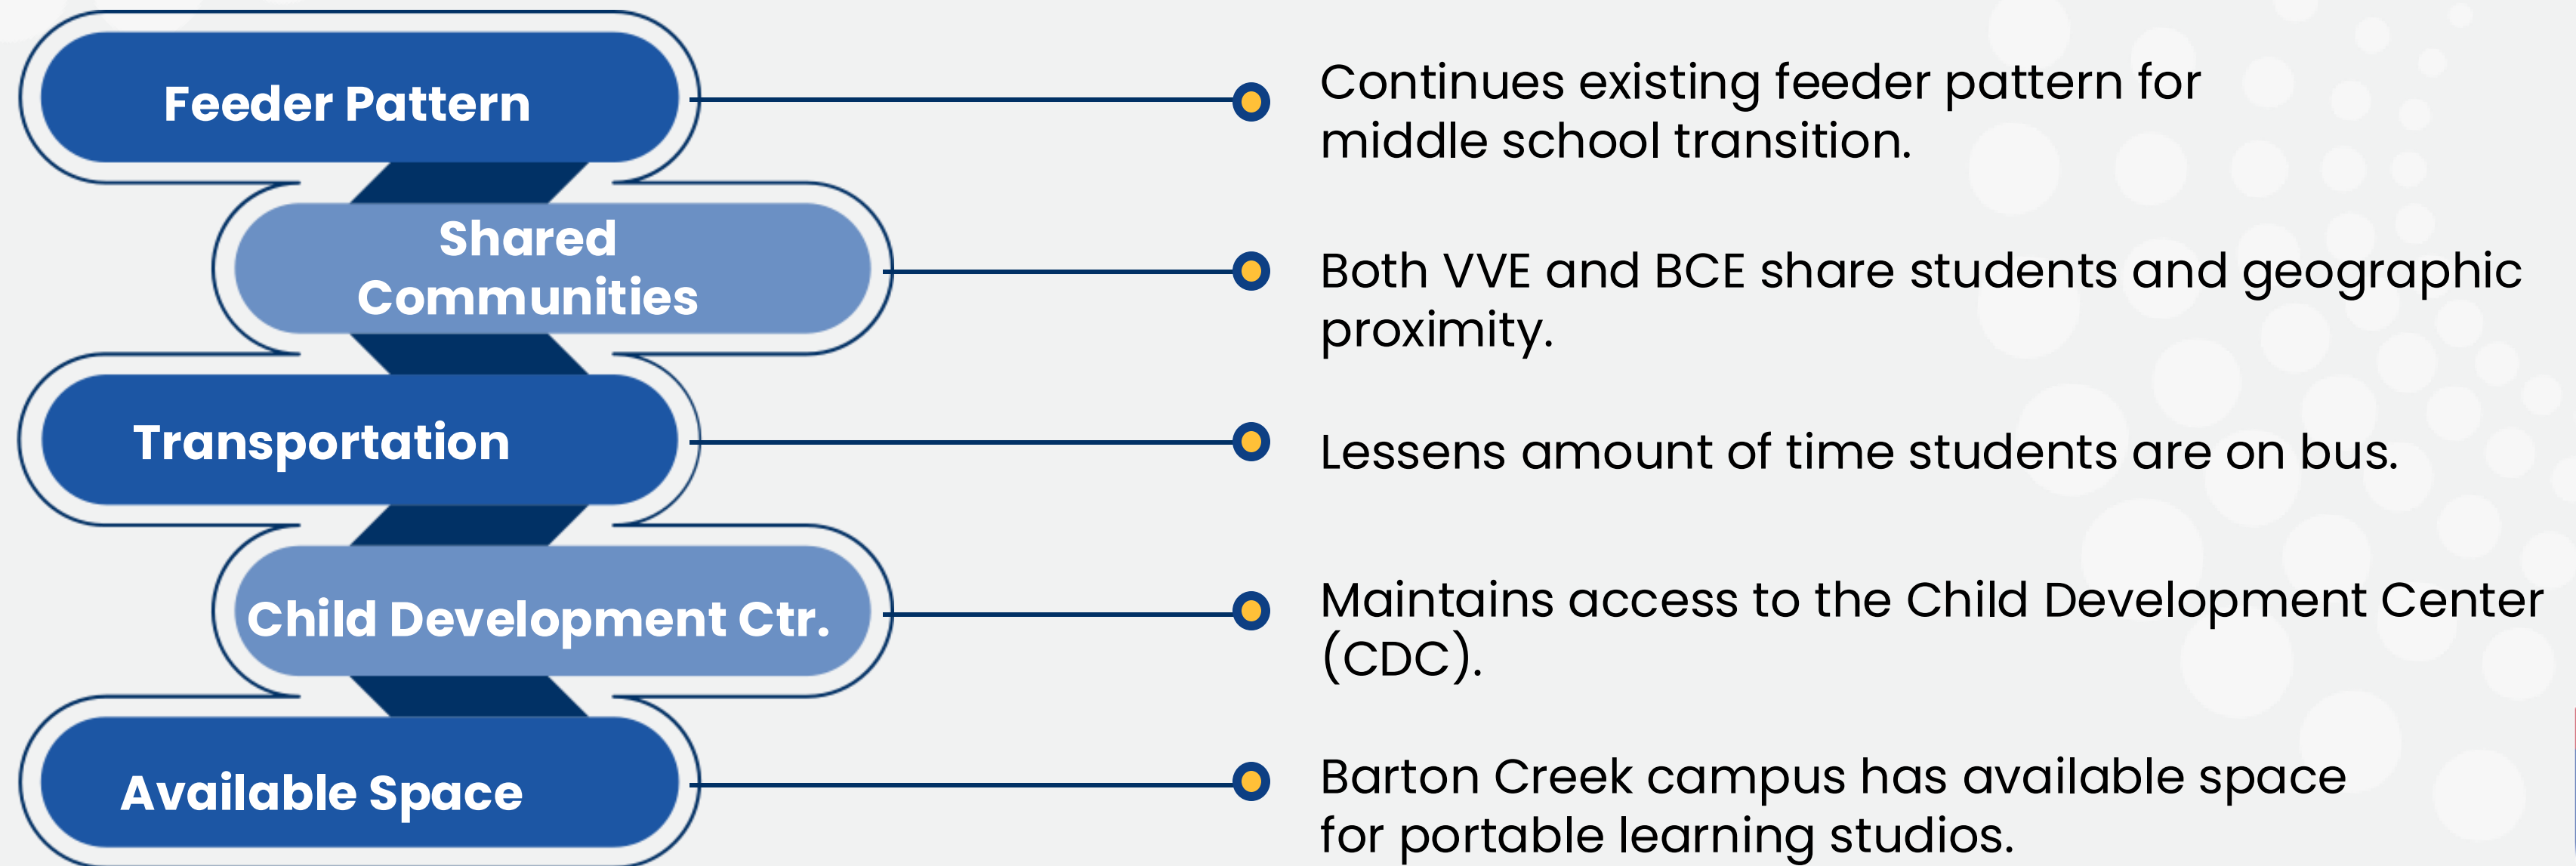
Feeder Pattern

Continues existing feeder pattern for middle school transition.

Shared Communities

Both VVE and BCE share students and geographic proximity.

Transportation

Lessens amount of time students are on bus.

Child Development Ctr.

Maintains access to the Child Development Center (CDC).

Available Space

Barton Creek campus has available space for portable learning studios.